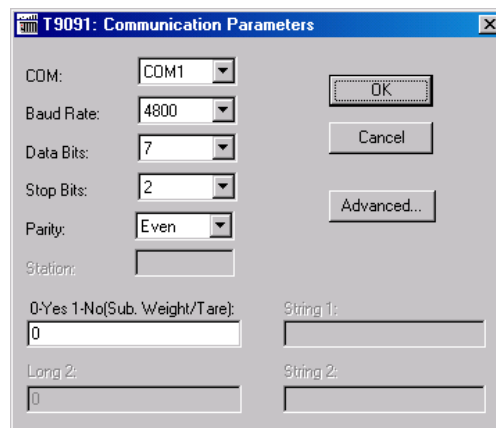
T9091: Communication Parameters

COM: COM1

Baud Rate: 4800

Data Bits: 7

Stop Bits: 2

Parity: Even

Station:

OK

Cancel

Advanced...

0-Yes 1-No(Sub. Weight/Tare):
0

String 1:

Long 2:
0

String 2: